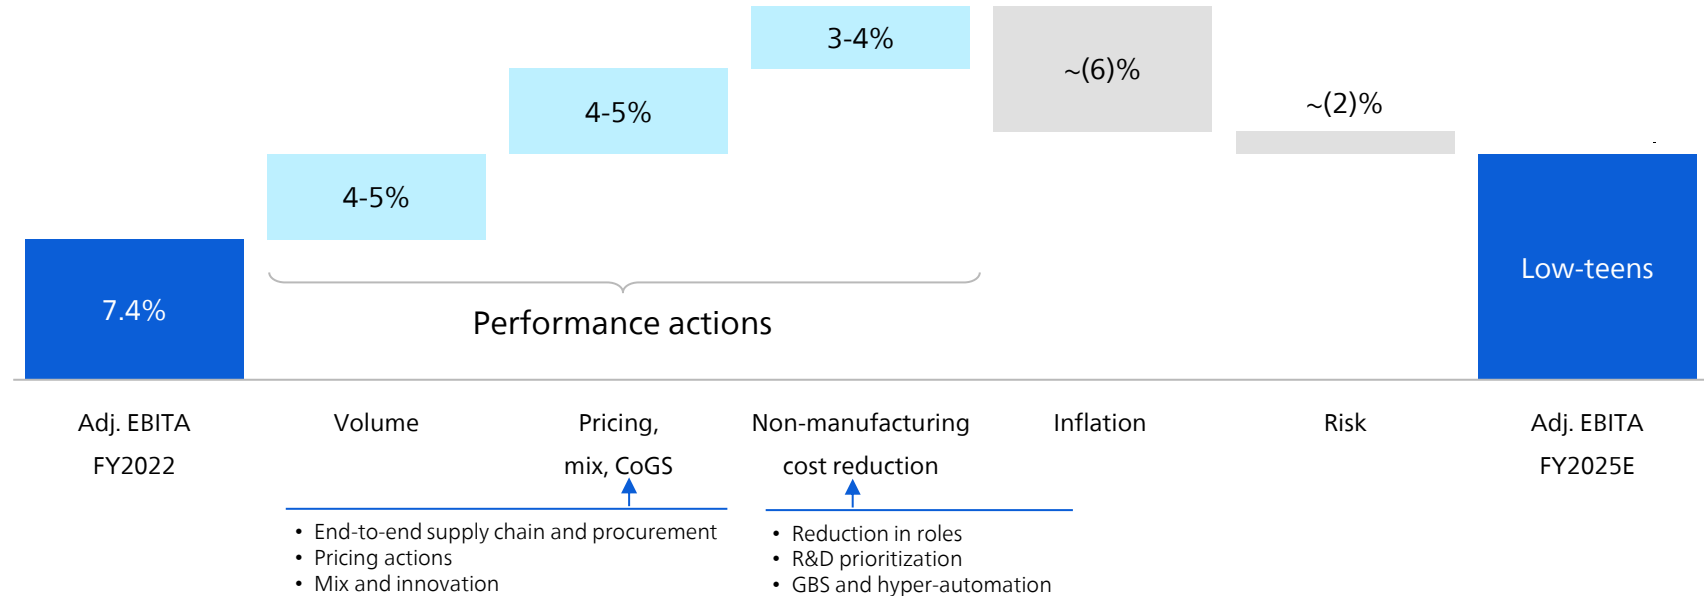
3-4%

~(6)%

4-5%

~(2)%

4-5%

7.4%

Low-teens

Performance actions

Adj. EBITA FY2022

Volume

Pricing, mix, CoGS

Non-manufacturing cost reduction

Inflation

Risk

Adj. EBITA FY2025E

• End-to-end supply chain and procurement
• Pricing actions
• Mix and innovation

• Reduction in roles
• R&D prioritization
• GBS and hyper-automation